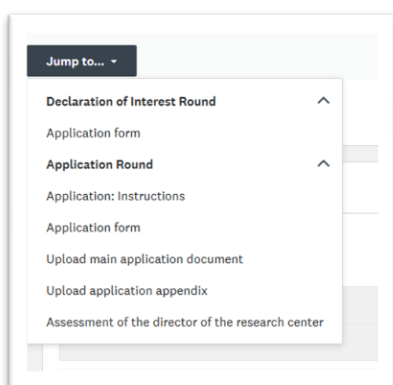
Jump to...

Declaration of Interest Round

Application form

Application Round

Application: Instructions

Application form

Upload main application document

Upload application appendix

Assessment of the director of the research center